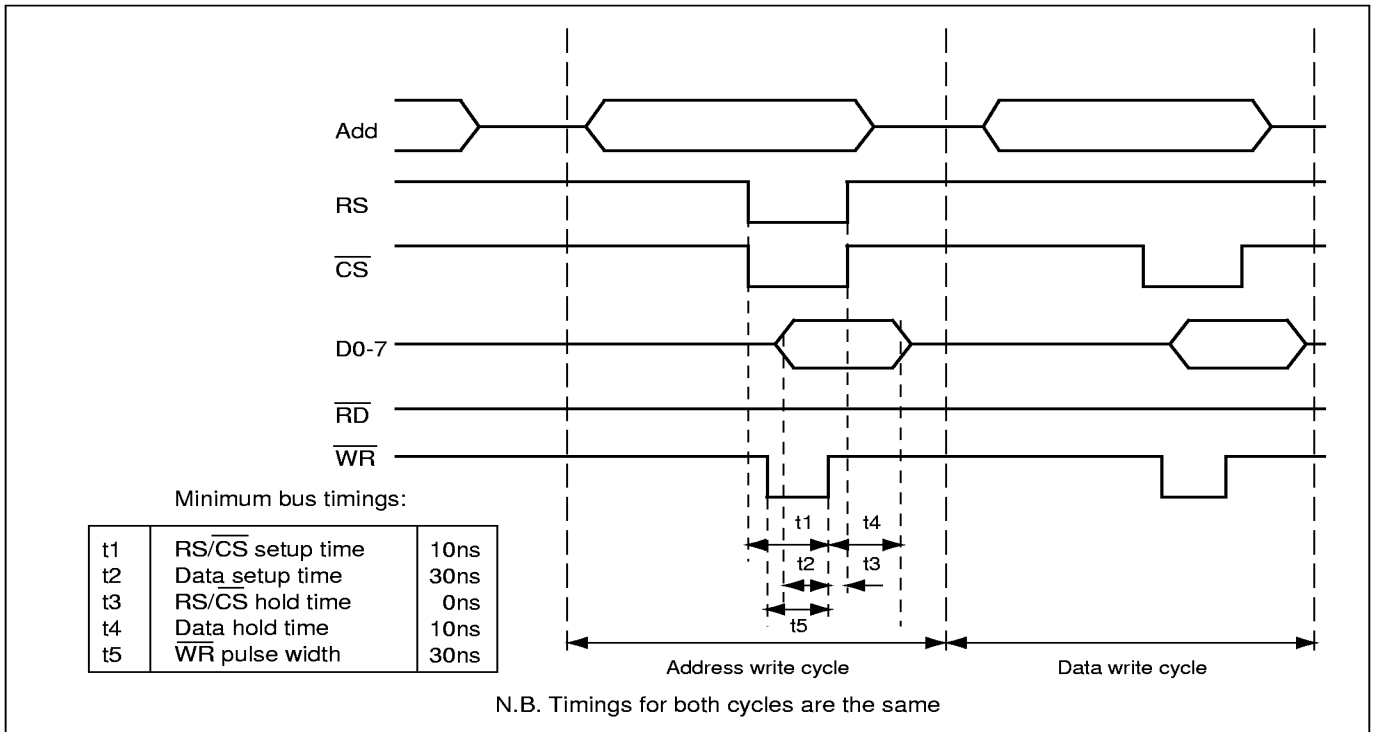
Add

RS

$\overline{CS}$

D0-7

$\overline{RD}$

$\overline{WR}$

t1

t4

t2

t3

t5

Minimum bus timings:

| t1 | RS/$\overline{CS}$ setup time | 10ns |
|---|---|---|
| t2 | Data setup time | 30ns |
| t3 | RS/CS hold time | 0ns |
| t4 | Data hold time | 10ns |
| t5 | $\overline{WR}$ pulse width | 30ns |

Address write cycle

Data write cycle

N.B. Timings for both cycles are the same